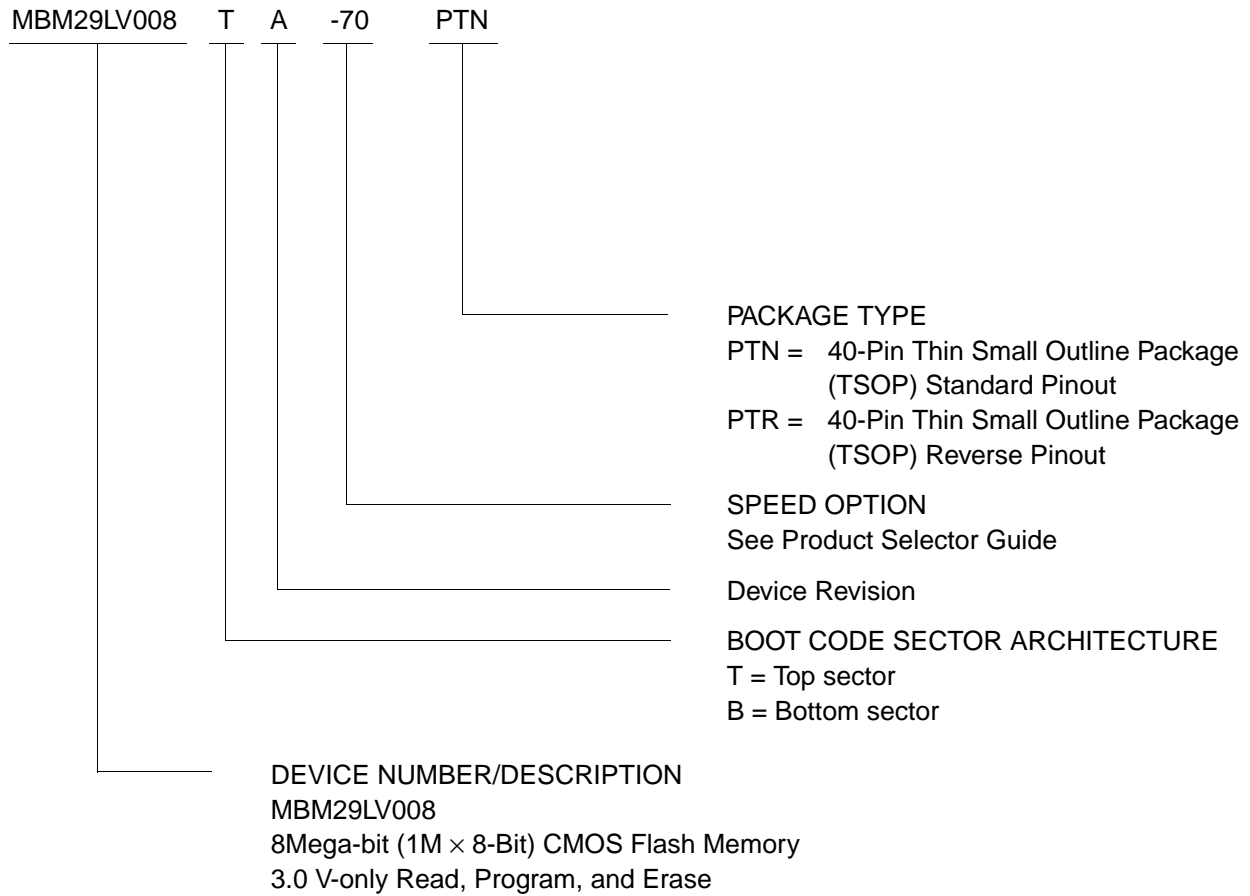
MBM29LV008 T A -70 PTN

PACKAGE TYPE
PTN = 40-Pin Thin Small Outline Package (TSOP) Standard Pinout
PTR = 40-Pin Thin Small Outline Package (TSOP) Reverse Pinout

SPEED OPTION
See Product Selector Guide

Device Revision

BOOT CODE SECTOR ARCHITECTURE
T = Top sector
B = Bottom sector

DEVICE NUMBER/DESCRIPTION
MBM29LV008
8Mega-bit (1M $\times$ 8-Bit) CMOS Flash Memory
3.0 V-only Read, Program, and Erase